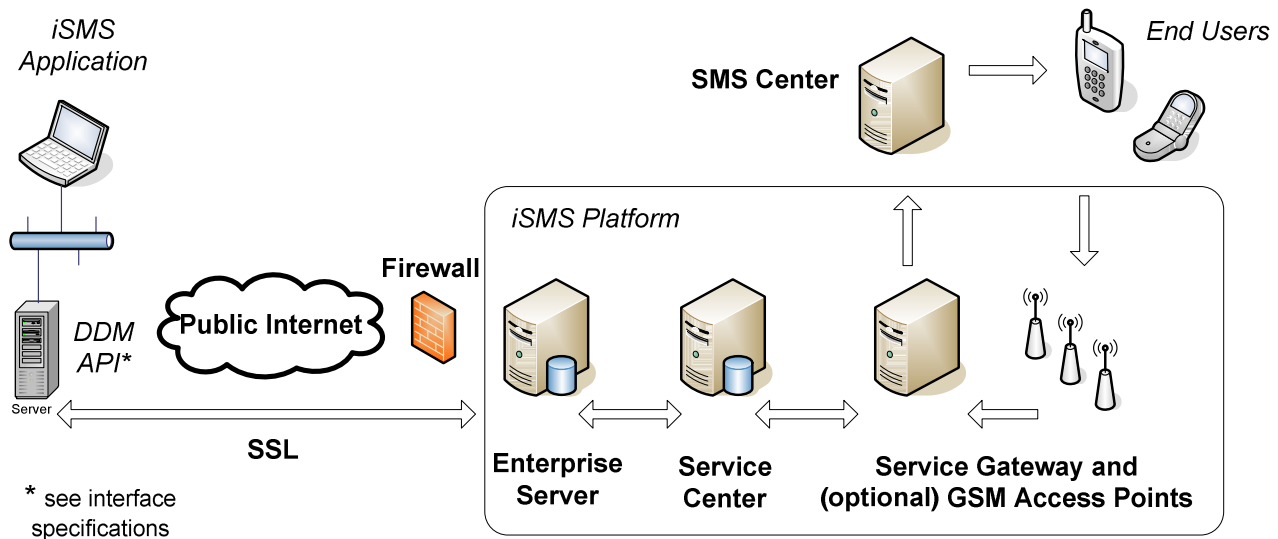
iSMS Application

SMS Center

End Users

iSMS Platform

Firewall

Public Internet

DDM API*

Server

SSL

Enterprise Server

Service Center

Service Gateway and (optional) GSM Access Points

* see interface specifications